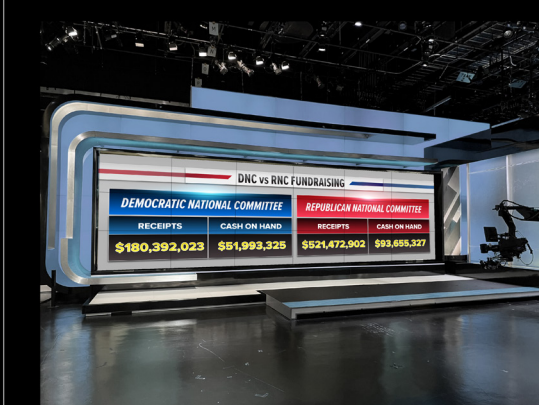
DNC vs RNC FUNDRAISING

DEMOCRATIC NATIONAL COMMITTEE

| RECEIPTS | CASH ON HAND |
|---|---|
| $180,392,023 | $51,993,325 |

REPUBLICAN NATIONAL COMMITTEE

| RECEIPTS | CASH ON HAND |
|---|---|
| $521,472,902 | $93,655,327 |